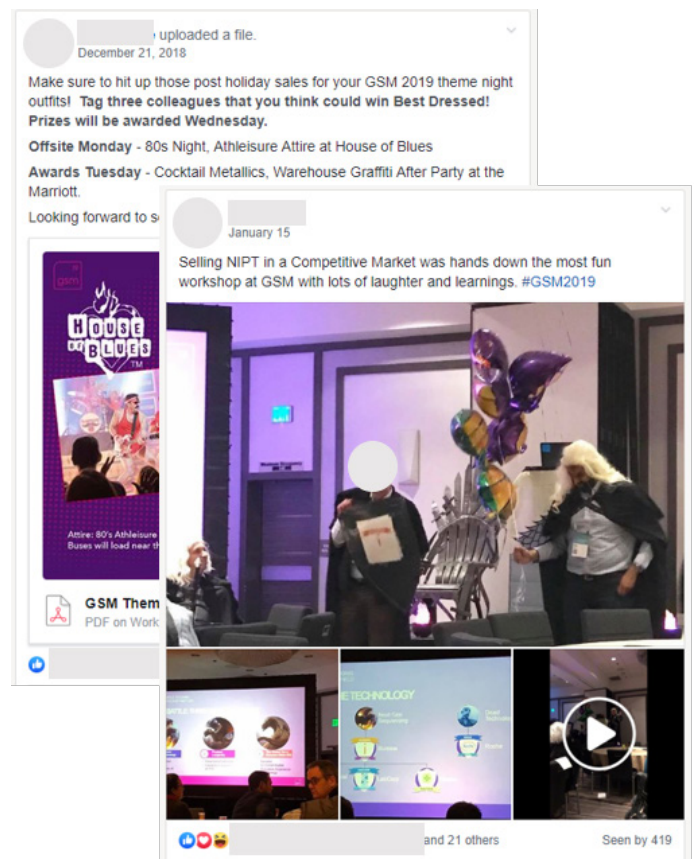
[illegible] uploaded a file.
December 21, 2018

Make sure to hit up those post holiday sales for your GSM 2019 theme night outfits! **Tag three colleagues that you think could win Best Dressed! Prizes will be awarded Wednesday.**

**Offsite Monday** - 80s Night, Athleisure Attire at House of Blues

**Awards Tuesday** - Cocktail Metallics, Warehouse Graffiti After Party at the Marriott.

Looking forward to s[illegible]

gsm

HOUSE OF BLUES

Attire: 80's Athleisure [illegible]
Buses will load near th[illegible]

GSM Them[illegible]
PDF on Work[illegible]

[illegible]
January 15

Selling NIPT in a Competitive Market was hands down the most fun workshop at GSM with lots of laughter and learnings. #GSM2019

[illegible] TECHNOLOGY

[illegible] and 21 others
Seen by 419